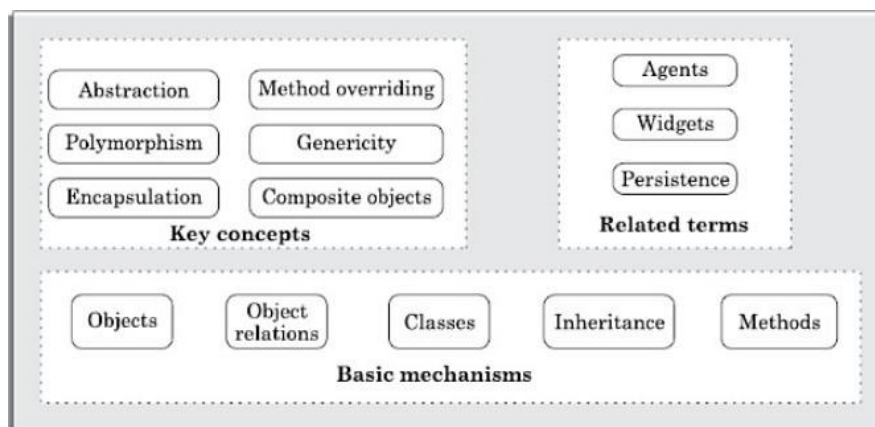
Abstraction

Method overriding

Polymorphism

Genericity

Encapsulation

Composite objects

Key concepts

Agents

Widgets

Persistence

Related terms

Objects

Object relations

Classes

Inheritance

Methods

Basic mechanisms